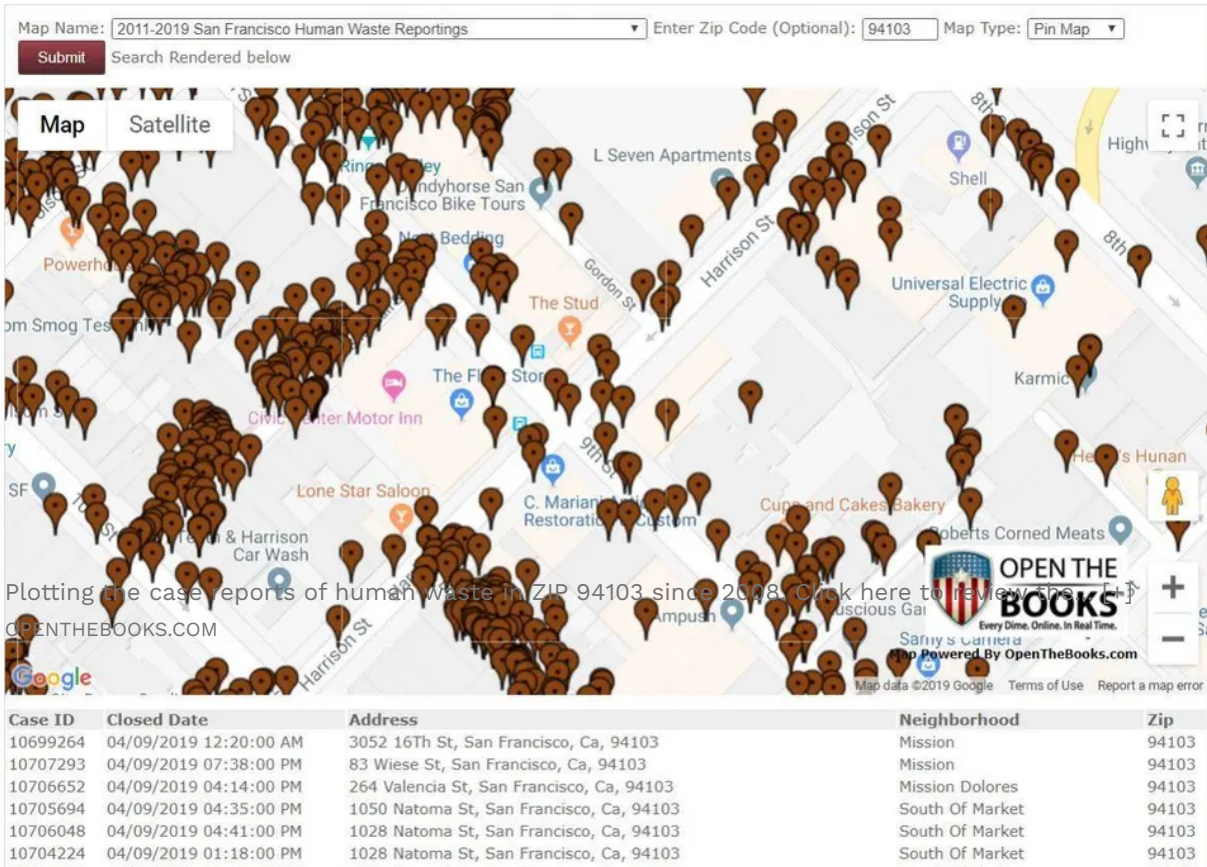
Map Name: 2011-2019 San Francisco Human Waste Reportings Enter Zip Code (Optional): 94103 Map Type: Pin Map
Submit Search Rendered below

Map Satellite

L Seven Apartments
Harrison St
Highw
Shell
8th St
Dandyhorse San Francisco Bike Tours
Gordon St
Universal Electric Supply
Powerho
The Stud
om Smog Tes
The Fl Stor
Karmic
Civic Center Motor Inn
9th St
Lone Star Saloon
C. Mariani Restoration Custom
Cups and Cakes Bakery
Roberts Corned Meats
& Harrison Car Wash
Harrison St
Sammy's Camera
Google
Map data ©2019 Google Terms of Use Report a map error

OPEN THE BOOKS
Every Dime. Online. In Real Time.
Map Powered By OpenTheBooks.com

Plotting the case reports of human waste in ZIP 94103 since 2008. Click here to review the... [+]
OPENTHEBOOKS.COM

| Case ID | Closed Date | Address | Neighborhood | Zip |
|---|---|---|---|---|
| 10699264 | 04/09/2019 12:20:00 AM | 3052 16Th St, San Francisco, Ca, 94103 | Mission | 94103 |
| 10707293 | 04/09/2019 07:38:00 PM | 83 Wiese St, San Francisco, Ca, 94103 | Mission | 94103 |
| 10706652 | 04/09/2019 04:14:00 PM | 264 Valencia St, San Francisco, Ca, 94103 | Mission Dolores | 94103 |
| 10705694 | 04/09/2019 04:35:00 PM | 1050 Natoma St, San Francisco, Ca, 94103 | South Of Market | 94103 |
| 10706048 | 04/09/2019 04:41:00 PM | 1028 Natoma St, San Francisco, Ca, 94103 | South Of Market | 94103 |
| 10704224 | 04/09/2019 01:18:00 PM | 1028 Natoma St, San Francisco, Ca, 94103 | South Of Market | 94103 |